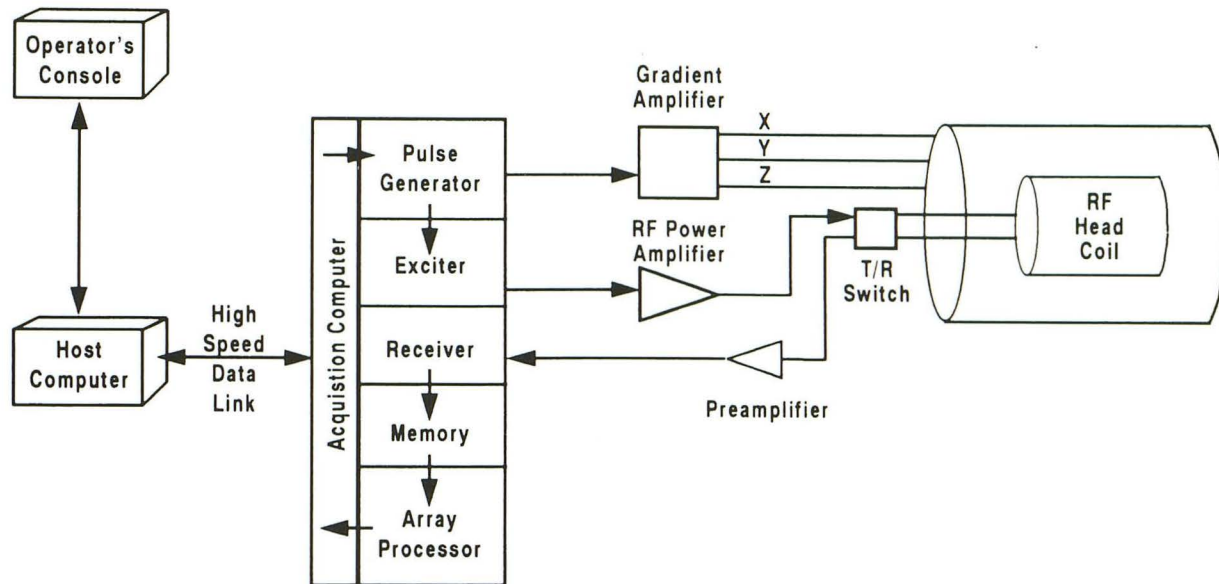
Operator's Console

Host Computer

High Speed Data Link

Acquistion Computer

Pulse Generator

Exciter

Receiver

Memory

Array Processor

Gradient Amplifier

X

Y

Z

RF Power Amplifier

T/R Switch

RF Head Coil

Preamplifier